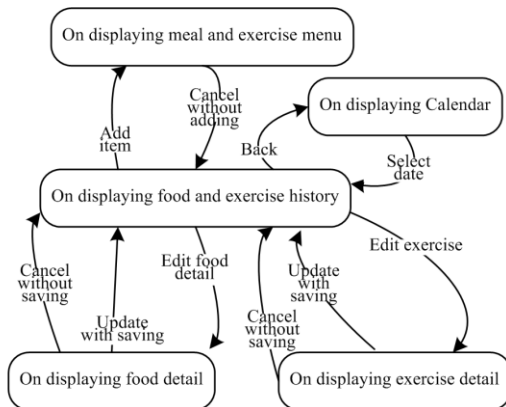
On displaying meal and exercise menu

Add item

Cancel without adding

On displaying Calendar

Back

Select date

On displaying food and exercise history

Cancel without saving

Update with saving

Edit food detail

Cancel without saving

Update with saving

Edit exercise

On displaying food detail

On displaying exercise detail